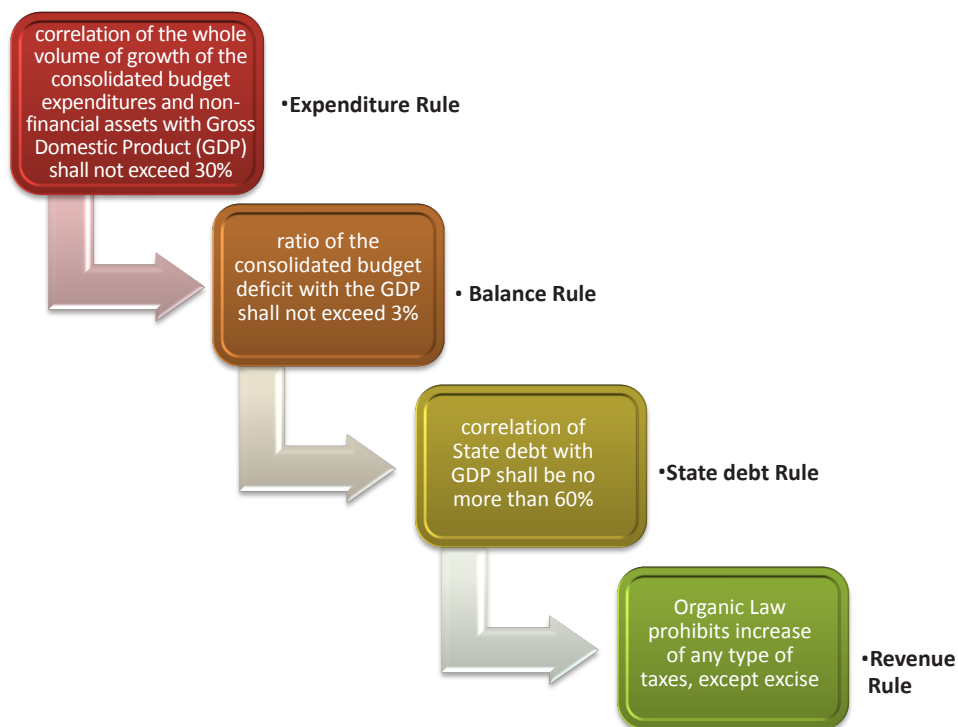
correlation of the whole volume of growth of the consolidated budget expenditures and non-financial assets with Gross Domestic Product (GDP) shall not exceed 30%

•Expenditure Rule

ratio of the consolidated budget deficit with the GDP shall not exceed 3%

• Balance Rule

correlation of State debt with GDP shall be no more than 60%

•State debt Rule

Organic Law prohibits increase of any type of taxes, except excise

•Revenue Rule